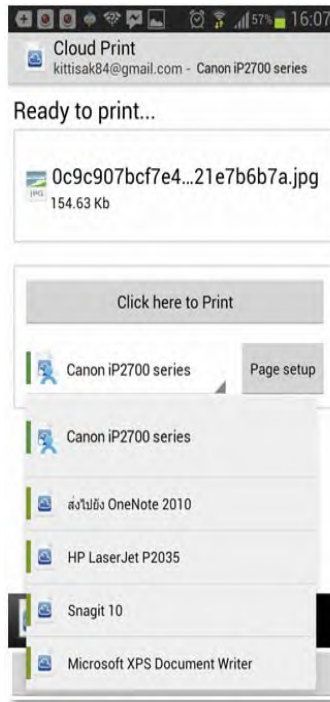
57% 16:07

Cloud Print
kittisak84@gmail.com - Canon iP2700 series

Ready to print...

0c9c907bcf7e4...21e7b6b7a.jpg
JPG
154.63 Kb

Click here to Print

Canon iP2700 series

Page setup

Canon iP2700 series

ส่งไปยัง OneNote 2010

HP LaserJet P2035

Snagit 10

Microsoft XPS Document Writer